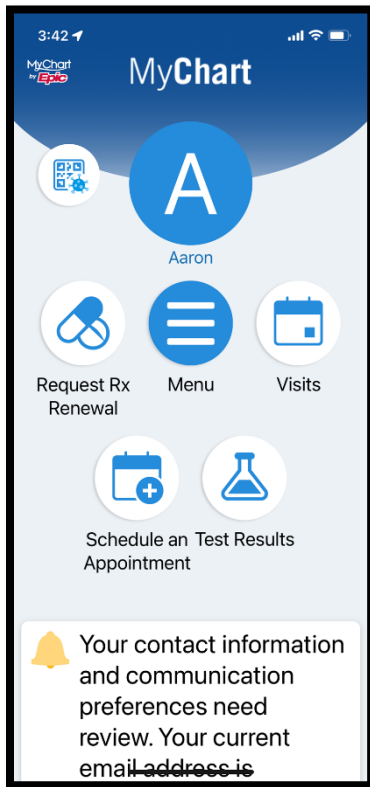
3:42

MyChart by Epic

MyChart

A

Aaron

Request Rx Renewal

Menu

Visits

Schedule an Appointment

Test Results

Your contact information and communication preferences need review. Your current email address is